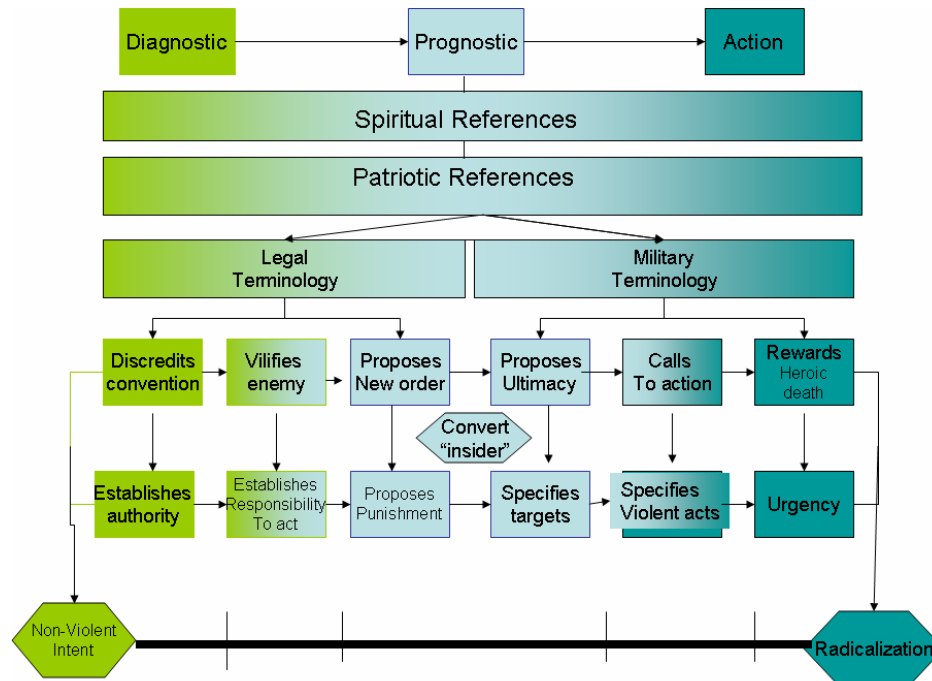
Diagnostic

Prognostic

Action

Spiritual References

Patriotic References

Legal Terminology

Military Terminology

Discredits convention

Vilifies enemy

Proposes New order

Proposes Ultimacy

Calls To action

Rewards Heroic death

Convert "insider"

Establishes authority

Establishes Responsibility To act

Proposes Punishment

Specifies targets

Specifies Violent acts

Urgency

Non-Violent Intent

Radicalization